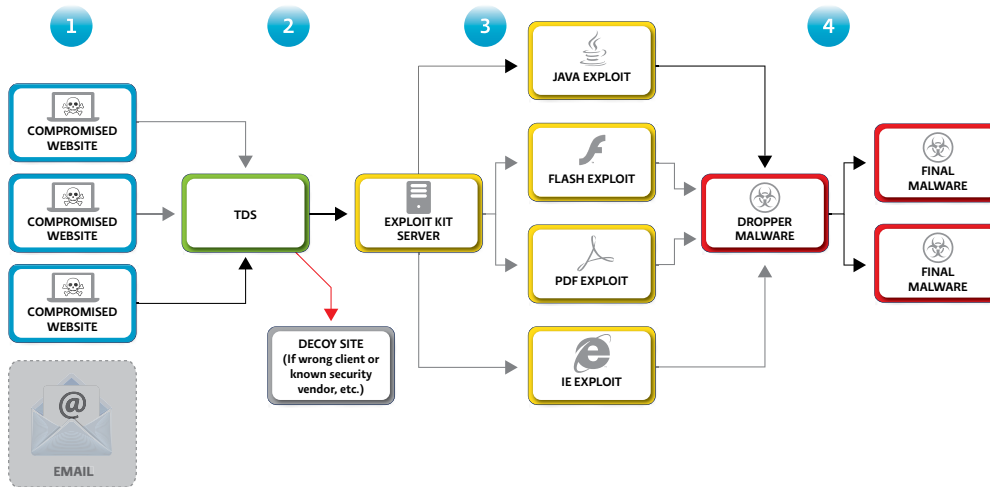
1

2

3

4

COMPROMISED WEBSITE

COMPROMISED WEBSITE

COMPROMISED WEBSITE

@

EMAIL

TDS

DECOY SITE (If wrong client or known security vendor, etc.)

EXPLOIT KIT SERVER

JAVA EXPLOIT

FLASH EXPLOIT

PDF EXPLOIT

IE EXPLOIT

DROPPER MALWARE

FINAL MALWARE

FINAL MALWARE